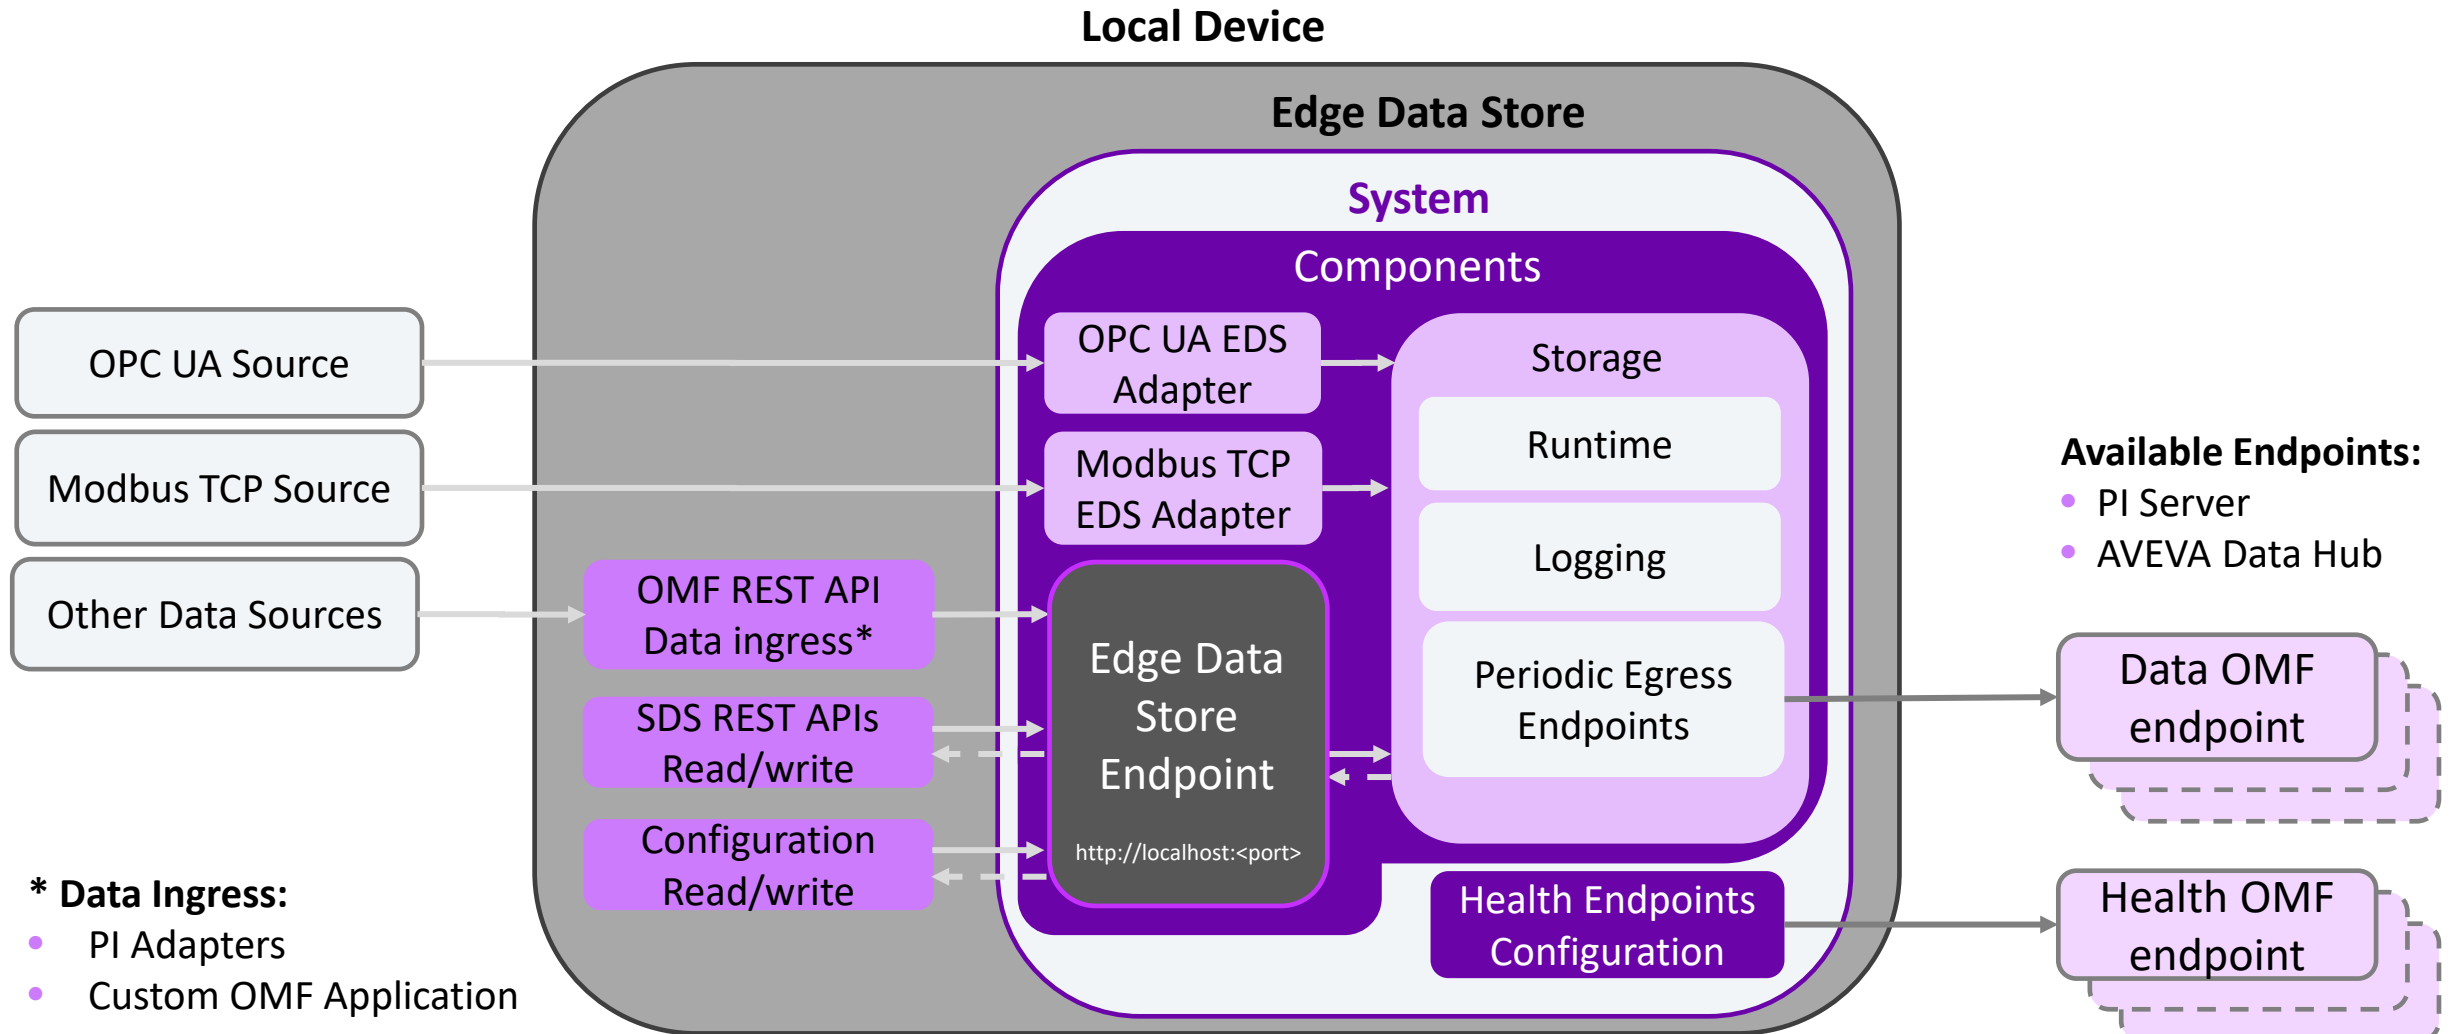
Local Device

Edge Data Store

System

Components

OPC UA Source

Modbus TCP Source

Other Data Sources

OPC UA EDS Adapter

Modbus TCP EDS Adapter

OMF REST API Data ingress*

SDS REST APIs Read/write

Configuration Read/write

Edge Data Store Endpoint

http://localhost:<port>

Storage

Runtime

Logging

Periodic Egress Endpoints

Health Endpoints Configuration

Available Endpoints:
- PI Server
- AVEVA Data Hub

Data OMF endpoint

Health OMF endpoint

* Data Ingress:
- PI Adapters
- Custom OMF Application